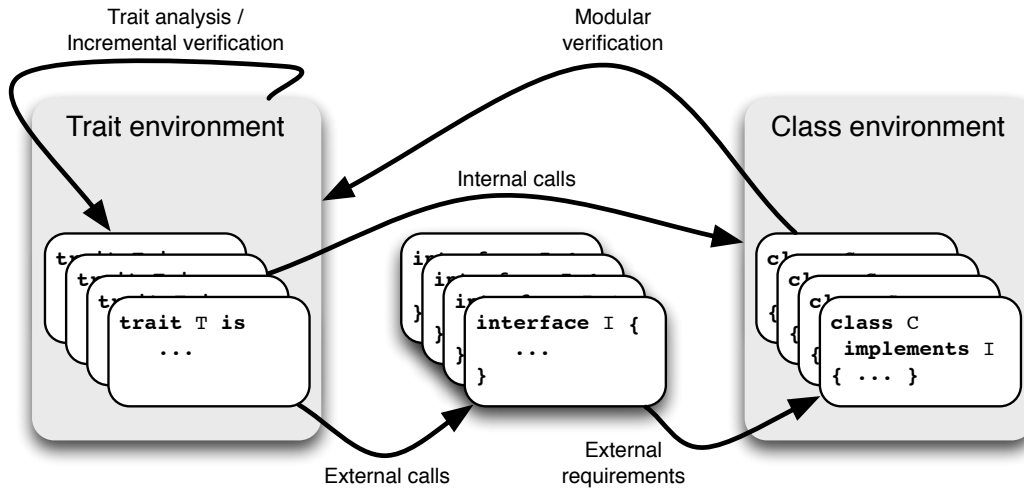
Trait analysis / Incremental verification

Modular verification

Trait environment

Class environment

Internal calls

trait T is
...

interface I {
...
}

class C
implements I
{ ... }

External calls

External requirements